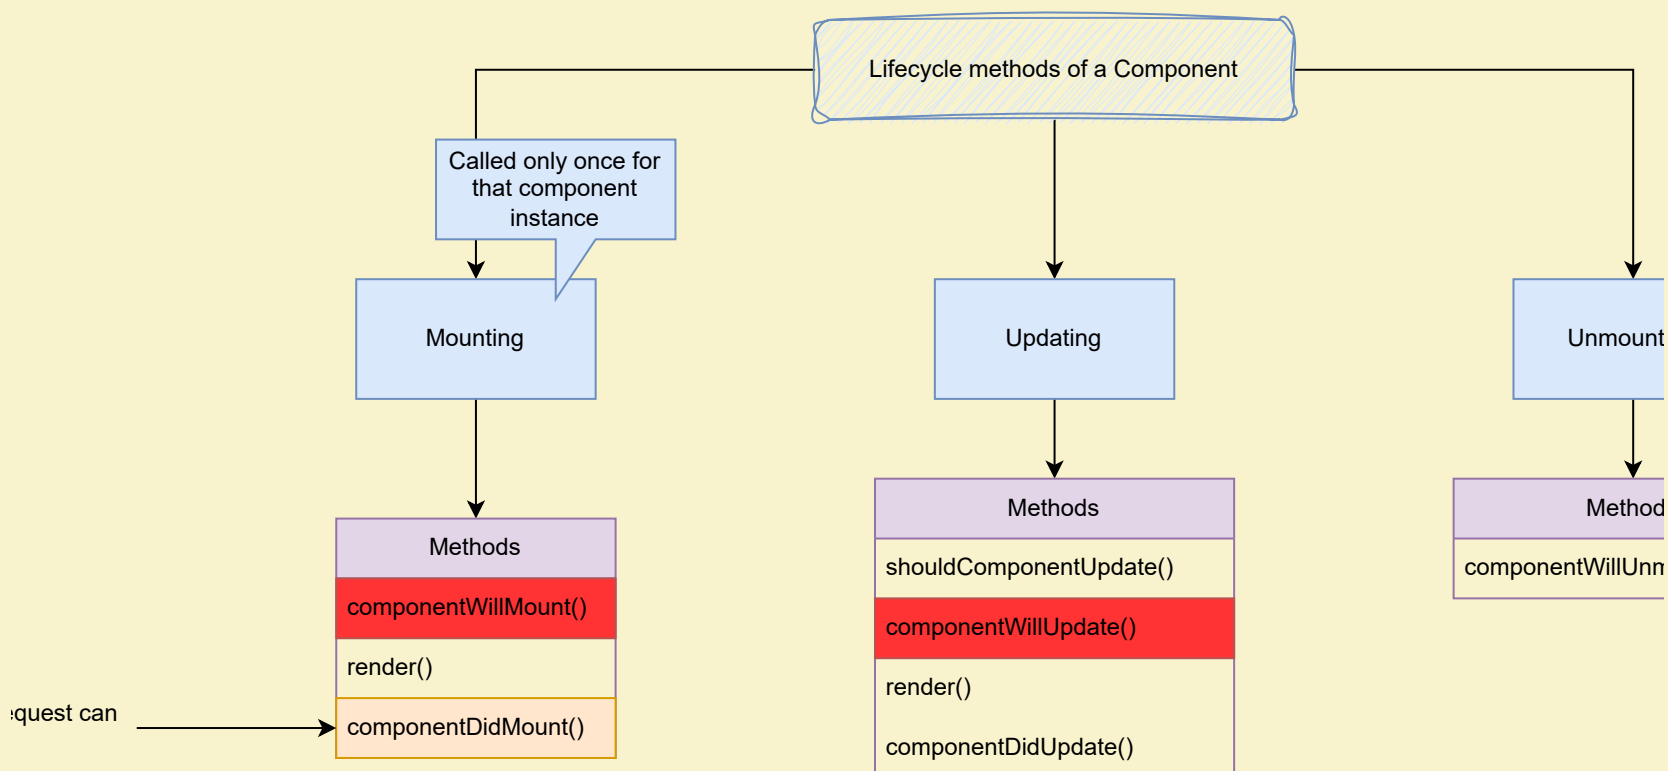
Lifecycle methods of a Component

Called only once for that component instance

Mounting

Updating

Unmount

Methods
componentWillMount()
render()
componentDidMount()

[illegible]quest can

Methods
shouldComponentUpdate()
componentWillUpdate()
render()
componentDidUpdate()

Method
componentWillUnm